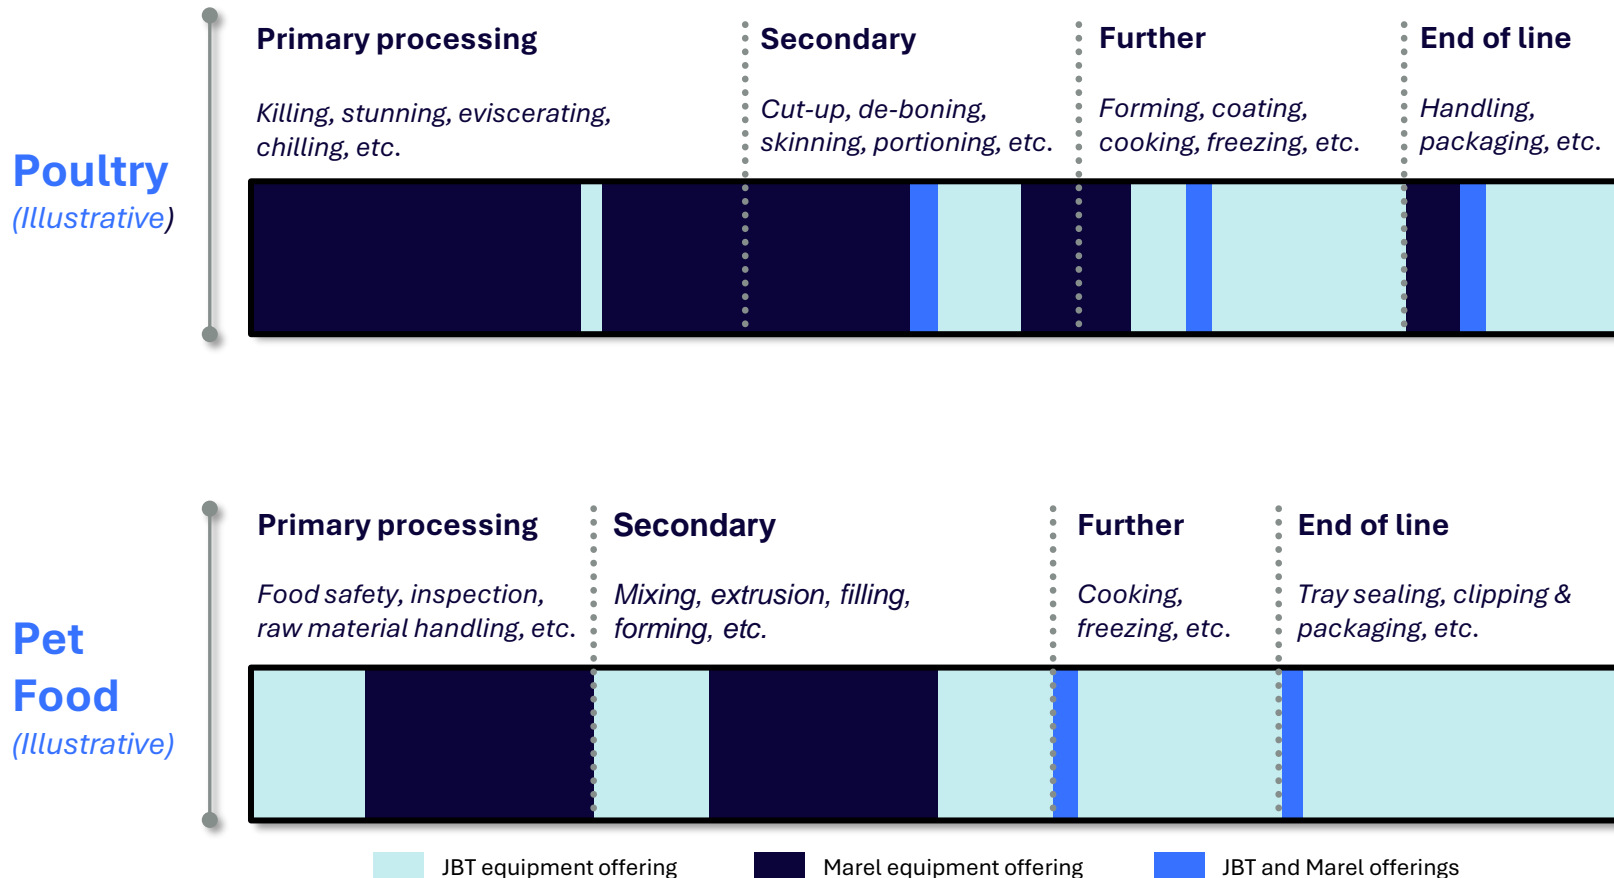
Poultry
(Illustrative)

Primary processing

Killing, stunning, eviscerating, chilling, etc.

Secondary

Cut-up, de-boning, skinning, portioning, etc.

Further

Forming, coating, cooking, freezing, etc.

End of line

Handling, packaging, etc.

Pet Food
(Illustrative)

Primary processing

Food safety, inspection, raw material handling, etc.

Secondary

Mixing, extrusion, filling, forming, etc.

Further

Cooking, freezing, etc.

End of line

Tray sealing, clipping & packaging, etc.

JBT equipment offering

Marel equipment offering

JBT and Marel offerings